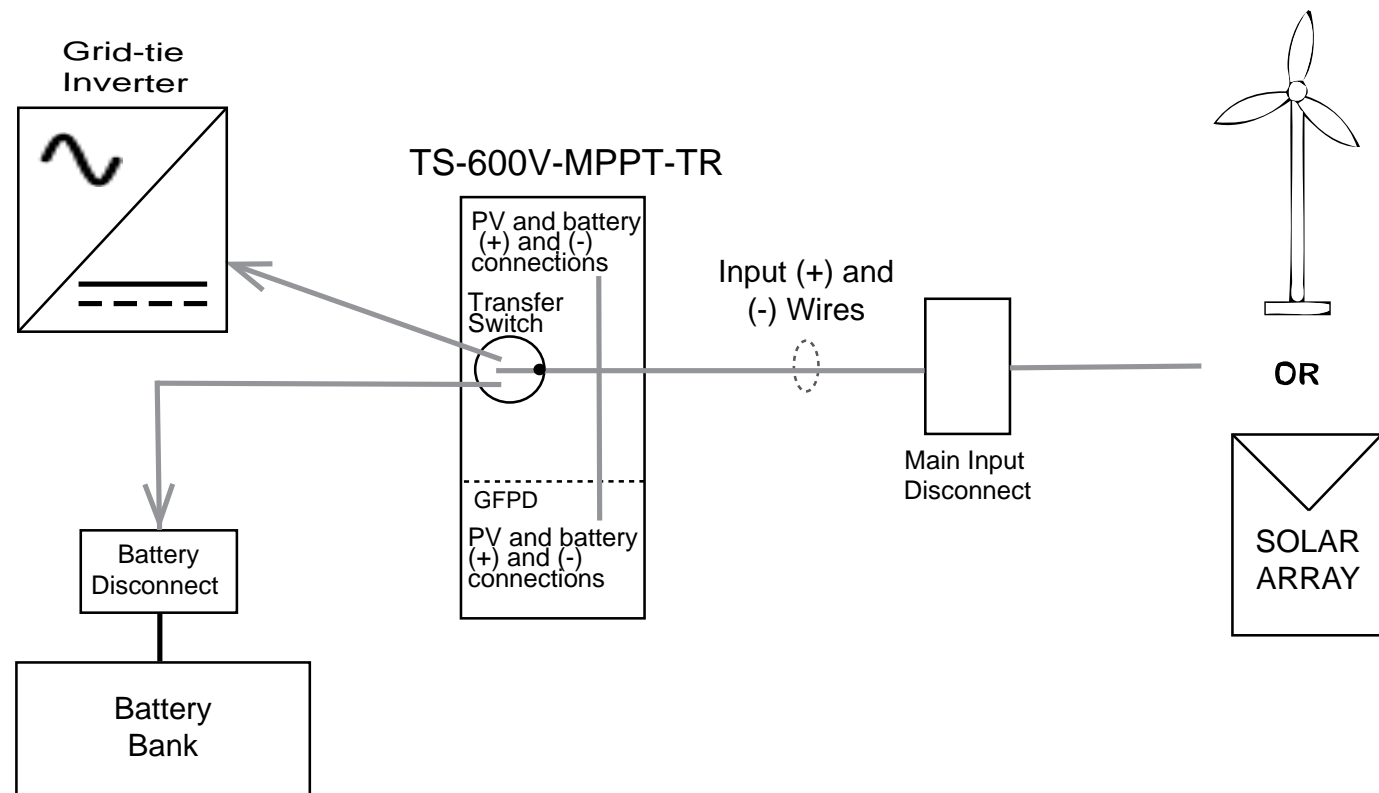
Grid-tie Inverter

TS-600V-MPPT-TR

PV and battery (+) and (-) connections

Transfer Switch

GFPD

PV and battery (+) and (-) connections

Input (+) and (-) Wires

Main Input Disconnect

OR

SOLAR ARRAY

Battery Disconnect

Battery Bank